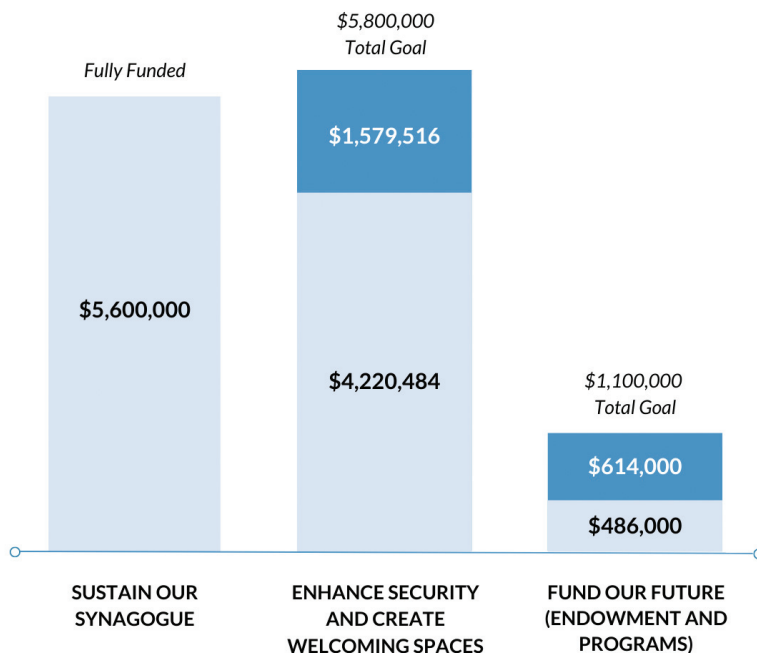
$5,800,000
Total Goal

Fully Funded

$1,579,516

$5,600,000

$4,220,484

$1,100,000
Total Goal

$614,000

$486,000

SUSTAIN OUR SYNAGOGUE

ENHANCE SECURITY AND CREATE WELCOMING SPACES

FUND OUR FUTURE (ENDOWMENT AND PROGRAMS)